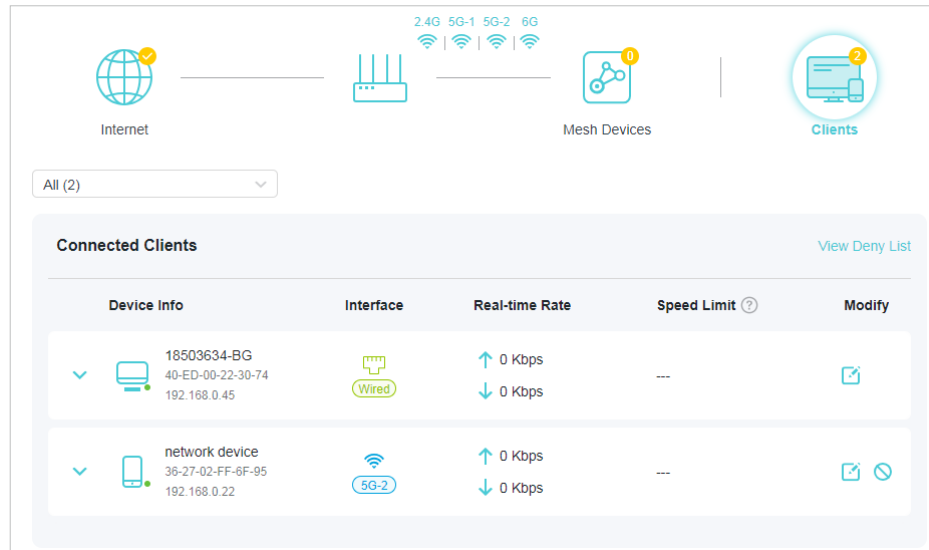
2.4G | 5G-1 | 5G-2 | 6G

Internet

0
Mesh Devices

2
Clients

All (2)

Connected Clients

View Deny List

| Device Info | Interface | Real-time Rate | Speed Limit | Modify |
|---|---|---|---|---|
| 18503634-BG 40-ED-00-22-30-74 192.168.0.45 | Wired | ↑ 0 Kbps ↓ 0 Kbps | --- | |
| network device 36-27-02-FF-6F-95 192.168.0.22 | 5G-2 | ↑ 0 Kbps ↓ 0 Kbps | --- | |